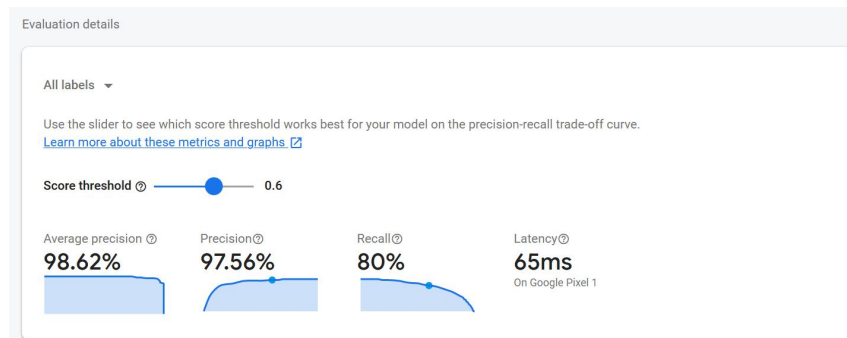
Evaluation details

All labels

Use the slider to see which score threshold works best for your model on the precision-recall trade-off curve.
Learn more about these metrics and graphs

Score threshold 0.6

Average precision
98.62%

Precision
97.56%

Recall
80%

Latency
65ms
On Google Pixel 1